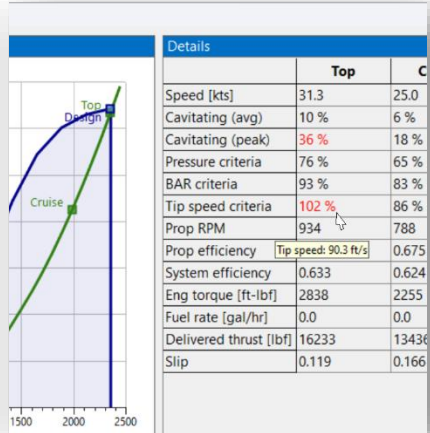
Top
Design
Cruise
1500 2000 2500

Details

| | Top | C |
|---|---|---|
| Speed [kts] | 31.3 | 25.0 |
| Cavitating (avg) | 10 % | 6 % |
| Cavitating (peak) | 36 % | 18 % |
| Pressure criteria | 76 % | 65 % |
| BAR criteria | 93 % | 83 % |
| Tip speed criteria | 102 % | 86 % |
| Prop RPM | 934 | 788 |
| Prop efficiency | Tip speed: 90.3 ft/s | 0.675 |
| System efficiency | 0.633 | 0.624 |
| Eng torque [ft-lbf] | 2838 | 2255 |
| Fuel rate [gal/hr] | 0.0 | 0.0 |
| Delivered thrust [lbf] | 16233 | 13436 |
| Slip | 0.119 | 0.166 |